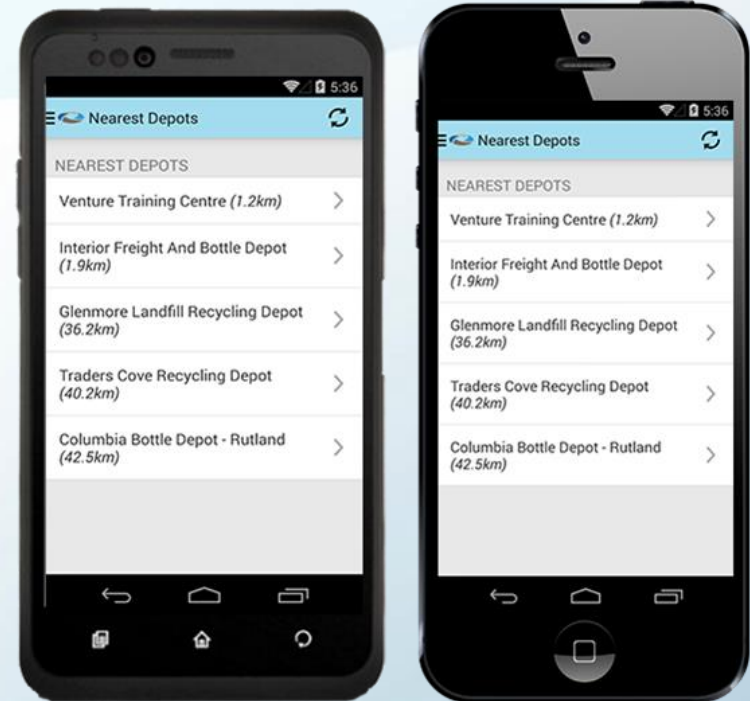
5:36

Nearest Depots

NEAREST DEPOTS

Venture Training Centre (1.2km)

Interior Freight And Bottle Depot (1.9km)

Glenmore Landfill Recycling Depot (36.2km)

Traders Cove Recycling Depot (40.2km)

Columbia Bottle Depot - Rutland (42.5km)

5:36

Nearest Depots

NEAREST DEPOTS

Venture Training Centre (1.2km)

Interior Freight And Bottle Depot (1.9km)

Glenmore Landfill Recycling Depot (36.2km)

Traders Cove Recycling Depot (40.2km)

Columbia Bottle Depot - Rutland (42.5km)